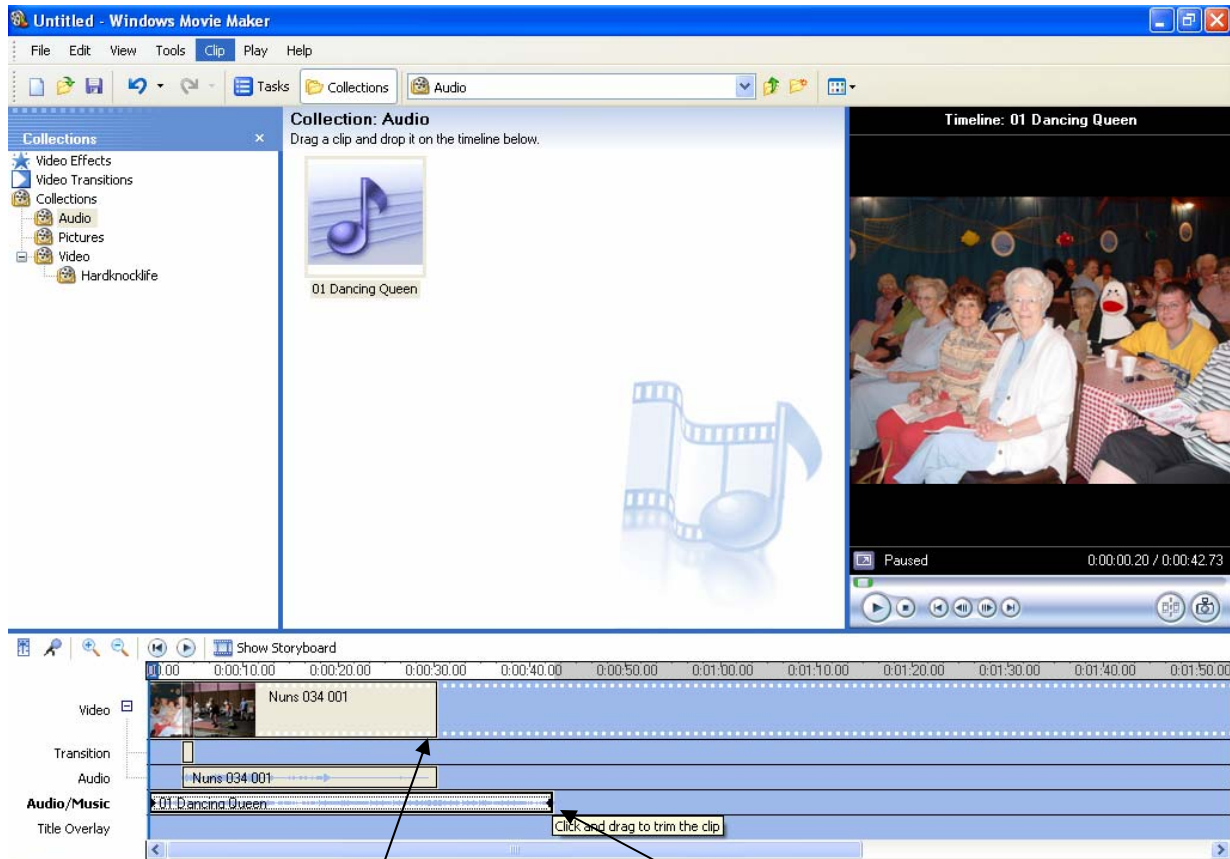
Untitled - Windows Movie Maker

File Edit View Tools Clip Play Help

Tasks Collections Audio

Collections ×
Video Effects
Video Transitions
Collections
Audio
Pictures
Video
Hardknocklife

Collection: Audio
Drag a clip and drop it on the timeline below.

01 Dancing Queen

Timeline: 01 Dancing Queen

Paused 0:00:00.20 / 0:00:42.73

Show Storyboard

0:00 0:00:10.00 0:00:20.00 0:00:30.00 0:00:40.00 0:00:50.00 0:01:00.00 0:01:10.00 0:01:20.00 0:01:30.00 0:01:40.00 0:01:50.00

Video
Nuns 034 001
Transition
Audio
Nuns 034 001
Audio/Music
01 Dancing Queen
Title Overlay

Click and drag to trim the clip